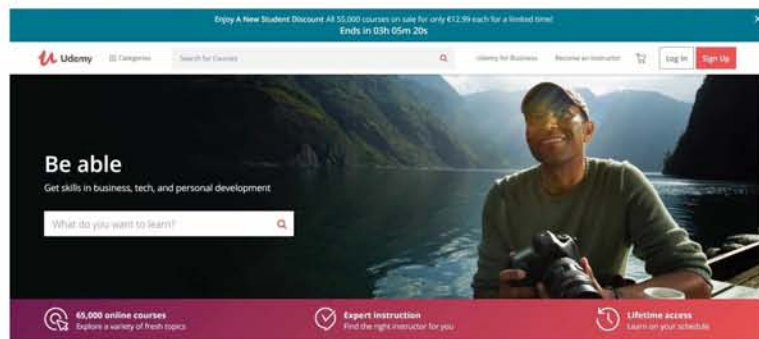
Enjoy A New Student Discount All 55,000 courses on sale for only €12.99 each for a limited time!
Ends in 03h 05m 20s

×

Udemy Categories Search for Courses

Udemy for Business Become an Instructor Log In Sign Up

Be able

Get skills in business, tech, and personal development

What do you want to learn?

65,000 online courses
Explore a variety of fresh topics

Expert instruction
Find the right instructor for you

Lifetime access
Learn on your schedule